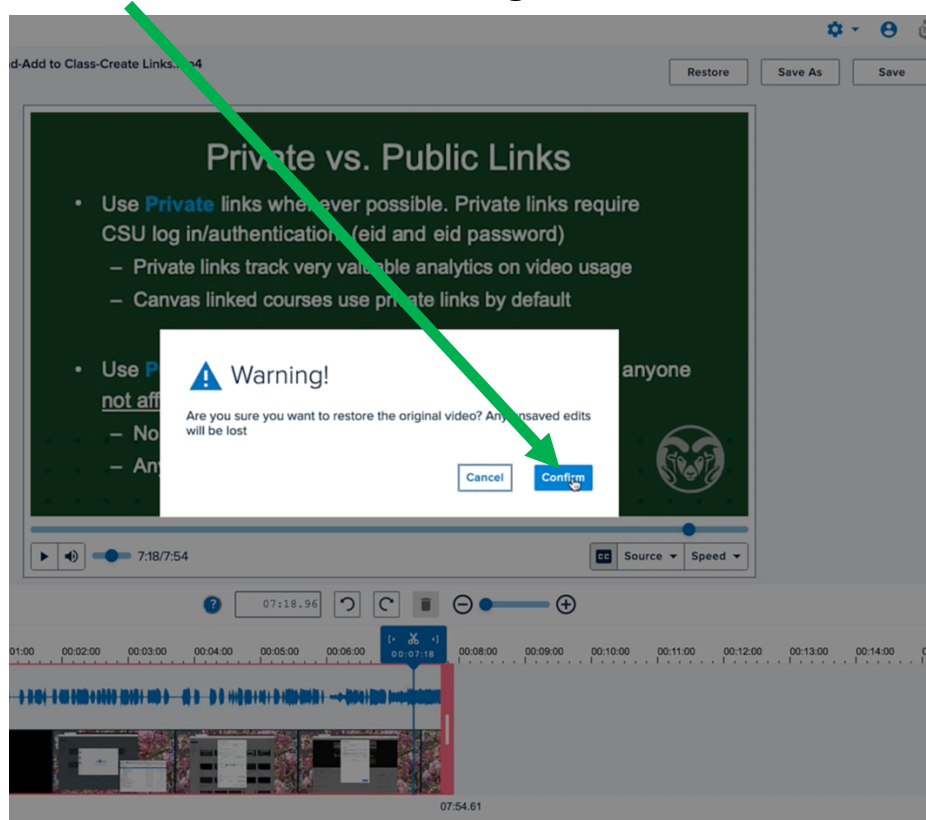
d-Add to Class-Create Links.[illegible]4

Restore Save As Save

Private vs. Public Links

• Use Private links whenever possible. Private links require CSU log in/authentication (eid and eid password)

– Private links track very valuable analytics on video usage

– Canvas linked courses use private links by default

• Use P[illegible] anyone not aff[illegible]

– No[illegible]

– Any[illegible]

Warning!

Are you sure you want to restore the original video? Any unsaved edits will be lost

Cancel Confirm

7:18/7:54

CC Source Speed

07:18.96

01:00 00:02:00 00:03:00 00:04:00 00:05:00 00:06:00 00:07:18 00:08:00 00:09:00 00:10:00 00:11:00 00:12:00 00:13:00 00:14:00

07:54.61